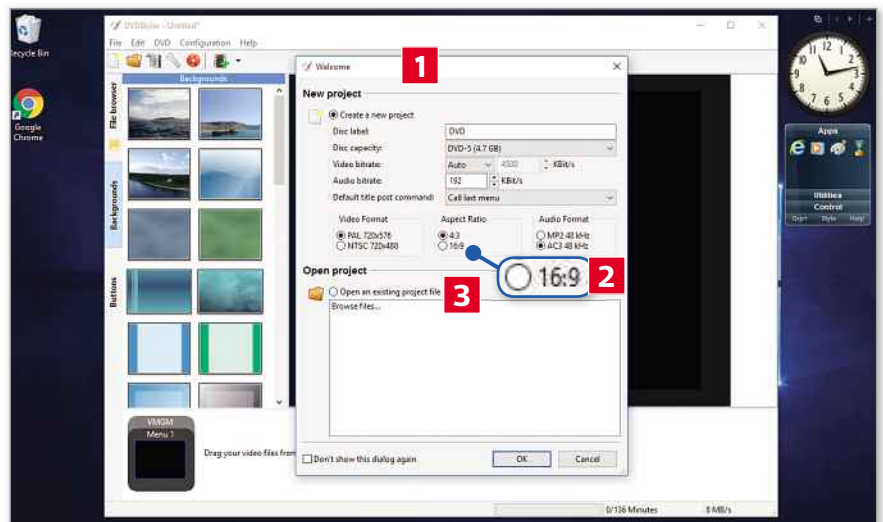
Recycle Bin

Google Chrome

DVDStyler - Untitled*

File Edit DVD Configuration Help

Backgrounds

File browser

Backgrounds

Buttons

Welcome

1

New project

Create a new project

Disc label: DVD

Disc capacity: DVD-5 (4.7 GB)

Video bitrate: Auto 4500 KBit/s

Audio bitrate: 192 KBit/s

Default title post command: Call last menu

Video Format
PAL 720x576
NTSC 720x480

Aspect Ratio
4:3
16:9

Audio Format
MP2 48 kHz
AC3 48 kHz

16:9

2

Open project

Open an existing project file

3

Browse files...

Don't show this dialog again

OK

Cancel

VMGM
Menu 1

Drag your video files from

0/136 Minutes

8 MB/s

12
1
2
3
4
5
6
7
8
9
10
11

Apps

Utilities

Control

Dept Style Help